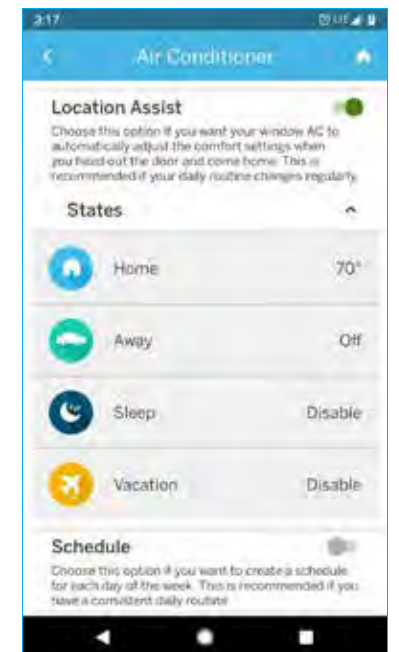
2:17

Air Conditioner

Location Assist

Choose this option if you want your window AC to automatically adjust the comfort settings when you head out the door and come home. This is recommended if your daily routine changes regularly.

States

Home 70°

Away Off

Sleep Disable

Vacation Disable

Schedule

Choose this option if you want to create a schedule for each day of the week. This is recommended if you have a consistent daily routine.